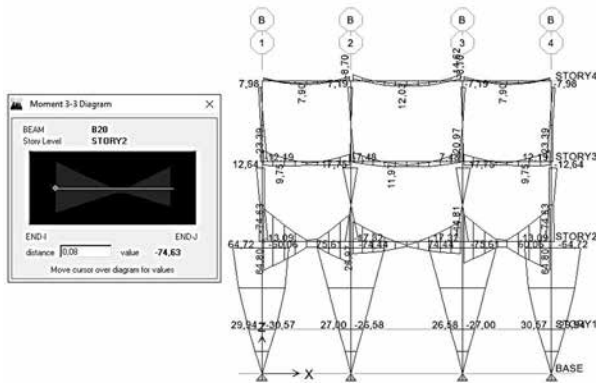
Moment 3-3 Diagram

BEAM B20
Story Level STORY2

END-I END-J
distance 0,08 value -74,63
Move cursor over diagram for values

B 1
B 2
B 3
B 4

7,98
-7,19
-8,70
7,90
12,03
14,62
-7,19
7,90
-7,98
STORY4

23,39
20,97
23,39
12,64
-12,19
17,48
-7,48
17,19
12,19
12,64
STORY3
9,71
17,71
11,91
9,71

-74,63
64,72
13,09
-50,06
75,61
-77,82
74,44
74,44
77,81
75,61
61,06
13,09
-64,72
-74,63
STORY2
64,80
29,79
64,80

29,94
-30,57
27,00
-25,58
26,58
-27,00
30,57
-29,94
STORY1

Z
X
BASE